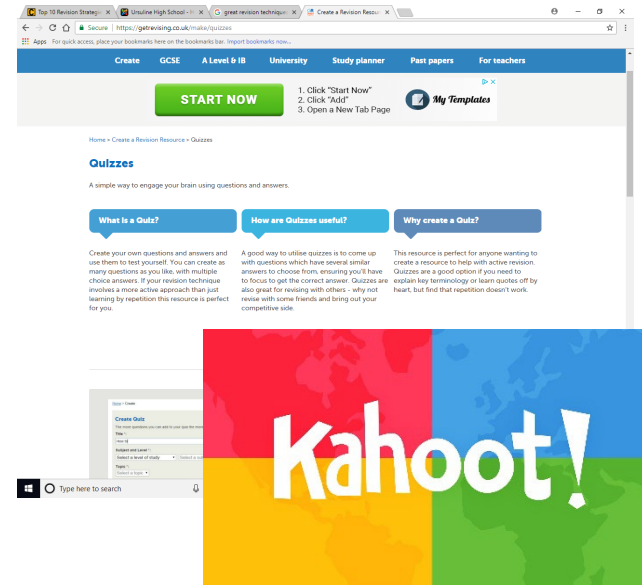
Top 10 Revision Strategi× | Ursuline High School - ×| great revision technique× | Create a Revision Resou× |

Secure | https://getrevising.co.uk/make/quizzes

Apps For quick access, place your bookmarks here on the bookmarks bar. Import bookmarks now...

Create GCSE A Level & IB University Study planner Past papers For teachers

START NOW 1. Click "Start Now" 2. Click "Add" 3. Open a New Tab Page My Templates

Home » Create a Revision Resource » Quizzes

Quizzes

A simple way to engage your brain using questions and answers.

What is a Quiz?

Create your own questions and answers and use them to test yourself. You can create as many questions as you like, with multiple choice answers. If your revision technique involves a more active approach than just learning by repetition this resource is perfect for you.

How are Quizzes useful?

A good way to utilise quizzes is to come up with questions which have several similar answers to choose from, ensuring you'll have to focus to get the correct answer. Quizzes are also great for revising with others – why not revise with some friends and bring out your competitive side.

Why create a Quiz?

This resource is perfect for anyone wanting to create a resource to help with active revision. Quizzes are a good option if you need to explain key terminology or learn quotes off by heart, but find that repetition doesn't work.

Create Quiz

Type here to search

Kahoot!